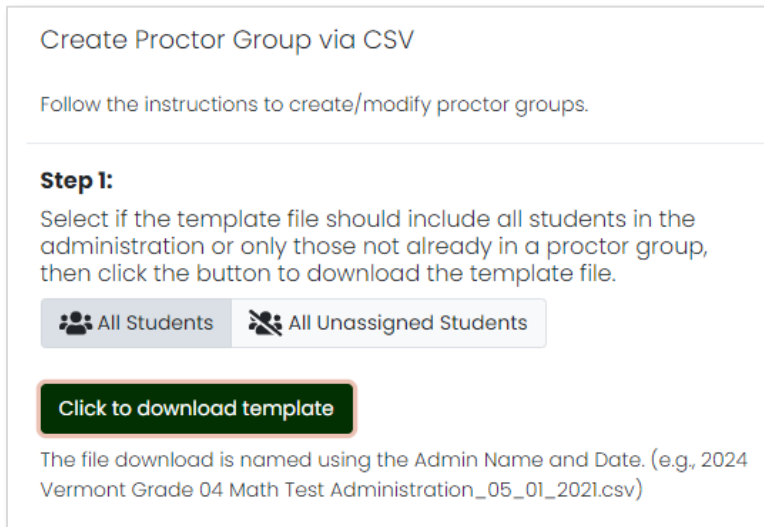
Create Proctor Group via CSV

Follow the instructions to create/modify proctor groups.

Step 1:

Select if the template file should include all students in the administration or only those not already in a proctor group, then click the button to download the template file.

All Students

All Unassigned Students

Click to download template

The file download is named using the Admin Name and Date. (e.g., 2024 Vermont Grade 04 Math Test Administration_05_01_2021.csv)